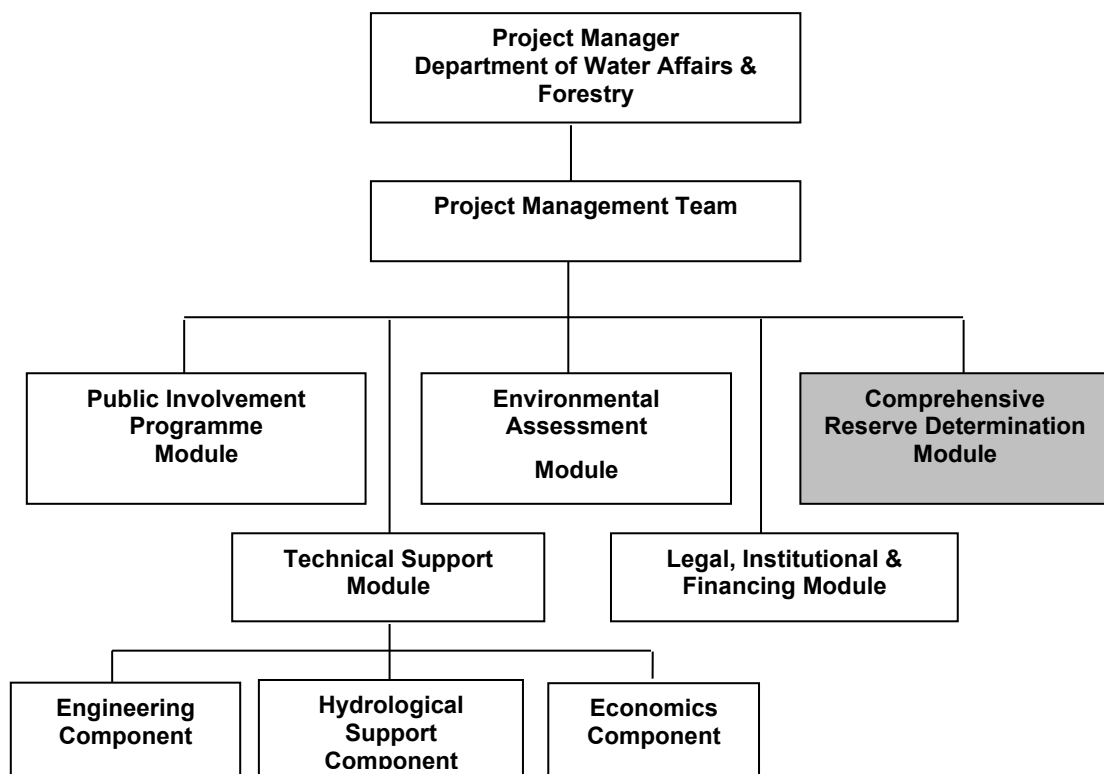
Project Manager
Department of Water Affairs & Forestry

Project Management Team

Public Involvement Programme Module

Environmental Assessment

Module

Comprehensive Reserve Determination Module

Technical Support Module

Legal, Institutional & Financing Module

Engineering Component

Hydrological Support Component

Economics Component